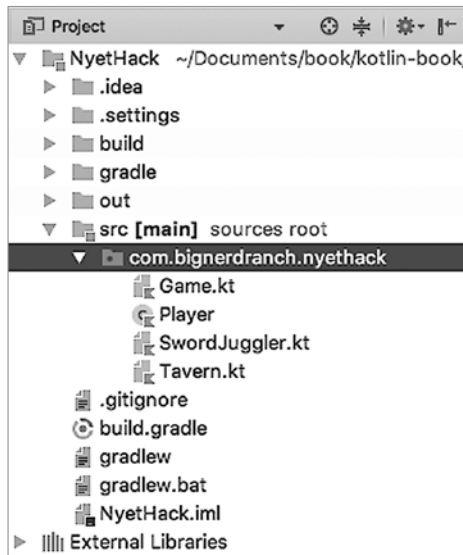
Project

NyetHack ~/Documents/book/kotlin-book

.idea

.settings

build

gradle

out

src [main] sources root

com.bignerdranch.nyethack

Game.kt

Player

SwordJuggler.kt

Tavern.kt

.gitignore

build.gradle

gradlew

gradlew.bat

NyetHack.iml

External Libraries